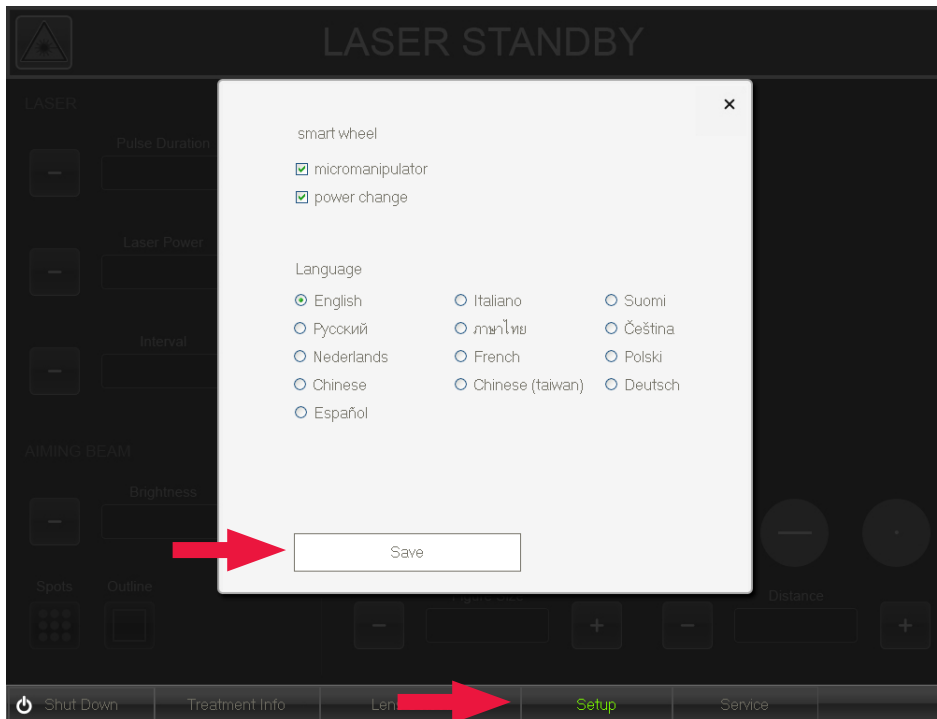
LASER STANDBY

LASER

Pulse Duration

Laser Power

Interval

AIMING BEAM

Brightness

Spots Outline

Distance

×

smart wheel

☑ micromanipulator
☑ power change

Language

English
Русский
Nederlands
Chinese
Español

Italiano
ภาษาไทย
French
Chinese (taiwan)

Suomi
Čeština
Polski
Deutsch

Save

Shut Down
Treatment Info
Len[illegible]
Setup
Service